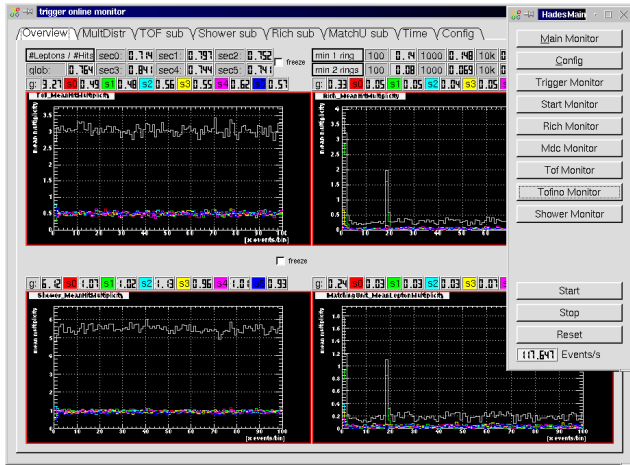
trigger online monitor

Overview | MultDistr | TOF sub | Shower sub | Rich sub | MatchU sub | Time | Config

#Leptons / #Hits | sec0: 0.74 | sec1: 0.79 | sec2: 0.75
glob: 0.76 | sec3: 0.84 | sec4: 0.74 | sec5: 0.74
freeze
g: 3.27 s0 0.49 s1 0.48 s2 0.56 s3 0.55 s4 0.62 s5 0.57

min 1 ring | 100 | 0.14 | 1000 | 0.14 | 10k
min 2 rings | 100 | 0.08 | 1000 | 0.069 | 10k
g: 0.33 s0 0.05 s1 0.05 s2 0.04 s3 0.05

Tof_MeanMultiplicity
mean multiplicity
[x events/bin]

Rich_MeanMultiplicity
mean multiplicity
[x events/bin]

freeze

g: 6.2 s0 1.07 s1 1.02 s2 1.13 s3 0.96 s4 1.0 s5 0.93
g: 0.24 s0 0.03 s1 0.03 s2 0.03 s3 0.07

Shower_MeanMultiplicity
mean multiplicity
[x events/bin]

MatchingUnit_MeanLeptonMultiplicity
mean multiplicity
[x events/bin]

HadesMain

Main Monitor
Config
Trigger Monitor
Start Monitor
Rich Monitor
Mdc Monitor
Tof Monitor
Tofino Monitor
Shower Monitor

Start
Stop
Reset
117.647 Events/s